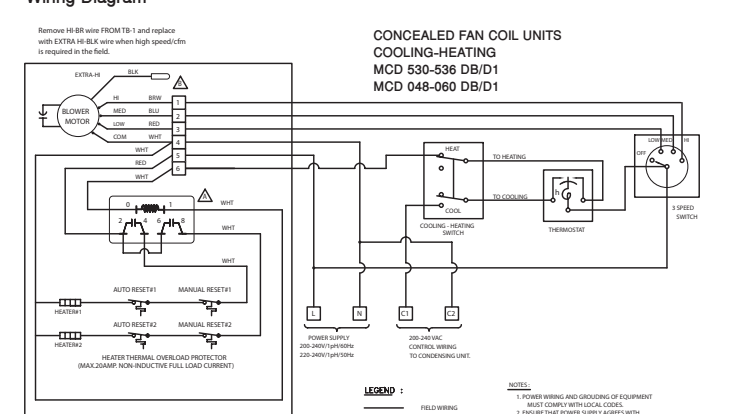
Wiring Diagram

Remove HI-BR wire FROM TB-1 and replace with EXTRA HI-BLK wire when high speed/cfm is required in the field.

CONCEALED FAN COIL UNITS
COOLING-HEATING
MCD 530-536 DB/D1
MCD 048-060 DB/D1

EXTRA-HI
BLK
A
HI
BRW
MED
BLU
LOW
RED
COM
WHT
BLOWER MOTOR
1
2
3
4
5
6
WHT
RED
WHT
A
WHT
0
1
2
4
6
8
WHT
WHT
HEAT
COOL
COOLING - HEATING SWITCH
TO HEATING
TO COOLING
h
THERMOSTAT
LOW
MED
HI
OFF
3 SPEED SWITCH
AUTO RESET#1
MANUAL RESET#1
HEATER#1
AUTO RESET#2
MANUAL RESET#2
HEATER#2
HEATER THERMAL OVERLOAD PROTECTOR (MAX.20AMP. NON-INDUCTIVE FULL LOAD CURRENT)
L
N
C1
C2
POWER SUPPLY
200-240V/1pH/60Hz
220-240V/1pH/50Hz
200-240 VAC
CONTROL WIRING
TO CONDENSING UNIT.

LEGEND :
FIELD WIRING

NOTES :
1. POWER WIRING AND GROUNDING OF EQUIPMENT MUST COMPLY WITH LOCAL CODES.
2. ENSURE THAT POWER SUPPLY AGREES WITH